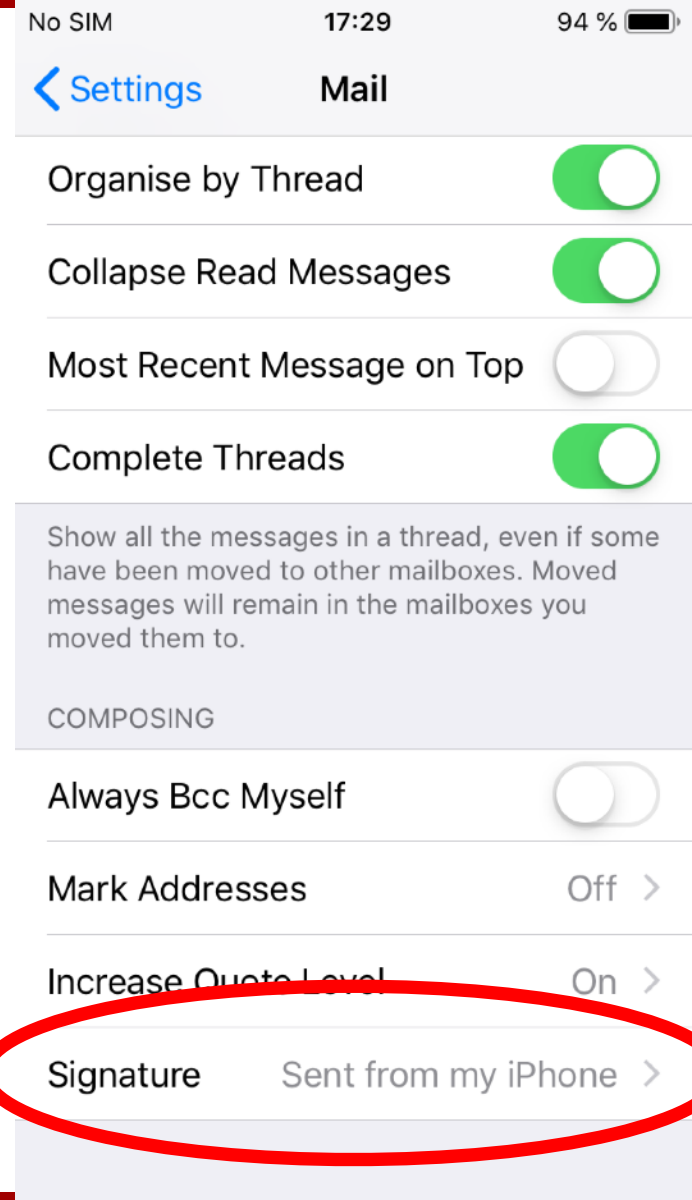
No SIM 17:29 94 %

Settings Mail

Organise by Thread

Collapse Read Messages

Most Recent Message on Top

Complete Threads

Show all the messages in a thread, even if some have been moved to other mailboxes. Moved messages will remain in the mailboxes you moved them to.

COMPOSING

Always Bcc Myself

Mark Addresses Off

Increase Quote Level On

Signature Sent from my iPhone